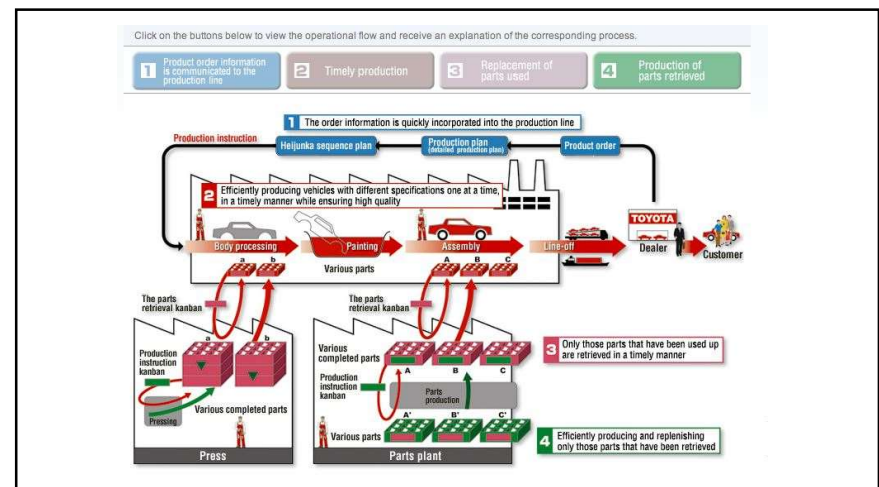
Click on the buttons below to view the operational flow and receive an explanation of the corresponding process.

1 Product order information is communicated to the production line

2 Timely production

3 Replacement of parts used

4 Production of parts retrieved

1 The order information is quickly incorporated into the production line

Production instruction

Heijunka sequence plan

Production plan (detailed production plan)

Product order

2 Efficiently producing vehicles with different specifications one at a time, in a timely manner while ensuring high quality

TOYOTA

Body processing

Painting

Assembly

Line-off

Dealer

Customer

a b

Various parts

A B C

The parts retrieval kanban

The parts retrieval kanban

Production instruction kanban

a b

Various completed parts

Pressing

Press

Various completed parts

Production instruction kanban

A B C

Parts production

A' B' C'

Various parts

Parts plant

3 Only those parts that have been used up are retrieved in a timely manner

4 Efficiently producing and replenishing only those parts that have been retrieved